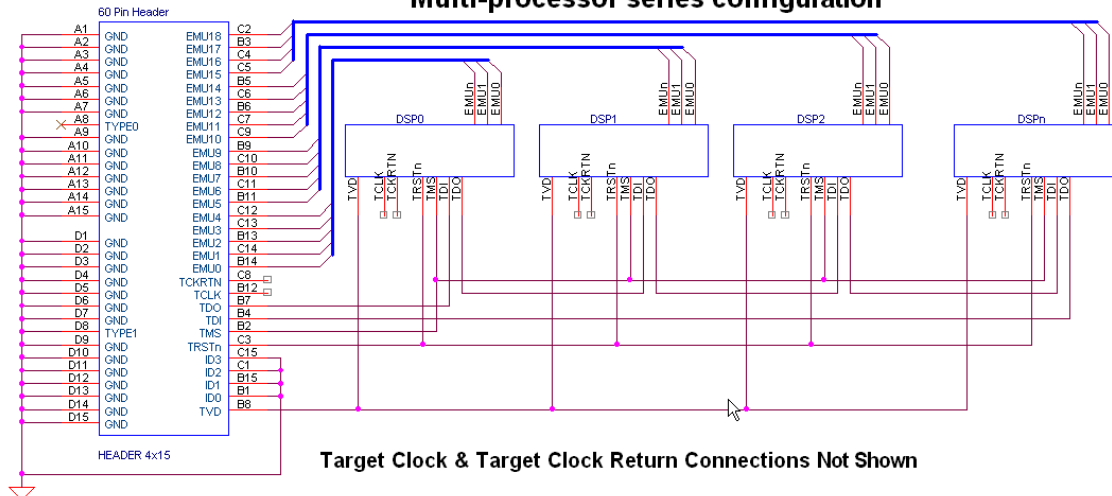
Multi-processor series configuration

60 Pin Header

A1 GND
A2 GND
A3 GND
A4 GND
A5 GND
A6 GND
A7 GND
A8 TYPE0
A9 GND
A10 GND
A11 GND
A12 GND
A13 GND
A14 GND
A15 GND

D1 GND
D2 GND
D3 GND
D4 GND
D5 GND
D6 GND
D7 GND
D8 TYPE1
D9 GND
D10 GND
D11 GND
D12 GND
D13 GND
D14 GND
D15 GND

EMU18 C2
EMU17 B3
EMU16 C4
EMU15 C5
EMU14 B5
EMU13 C6
EMU12 B6
EMU11 C7
EMU10 C9
EMU9 B9
EMU8 C10
EMU7 B10
EMU6 C11
EMU5 B11
EMU4 C12
EMU3 C13
EMU2 B13
EMU1 C14
EMU0 B14
TCKRTN C8
TCLK B12
TDO B7
TDI B4
TMS B2
TRSTn C3
ID3 C15
ID2 C1
ID1 B15
ID0 B1
TVD B8

HEADER 4x15

DSP0
EMUn EMU1 EMU0
TVD TCLK TCKRTN TRSTn TMS TDI TDO

DSP1
EMUn EMU1 EMU0
TVD TCLK TCKRTN TRSTn TMS TDI TDO

DSP2
EMUn EMU1 EMU0
TVD TCLK TCKRTN TRSTn TMS TDI TDO

DSPn
EMUn EMU1 EMU0
TVD TCLK TCKRTN TRSTn TMS TDI TDO

Target Clock & Target Clock Return Connections Not Shown